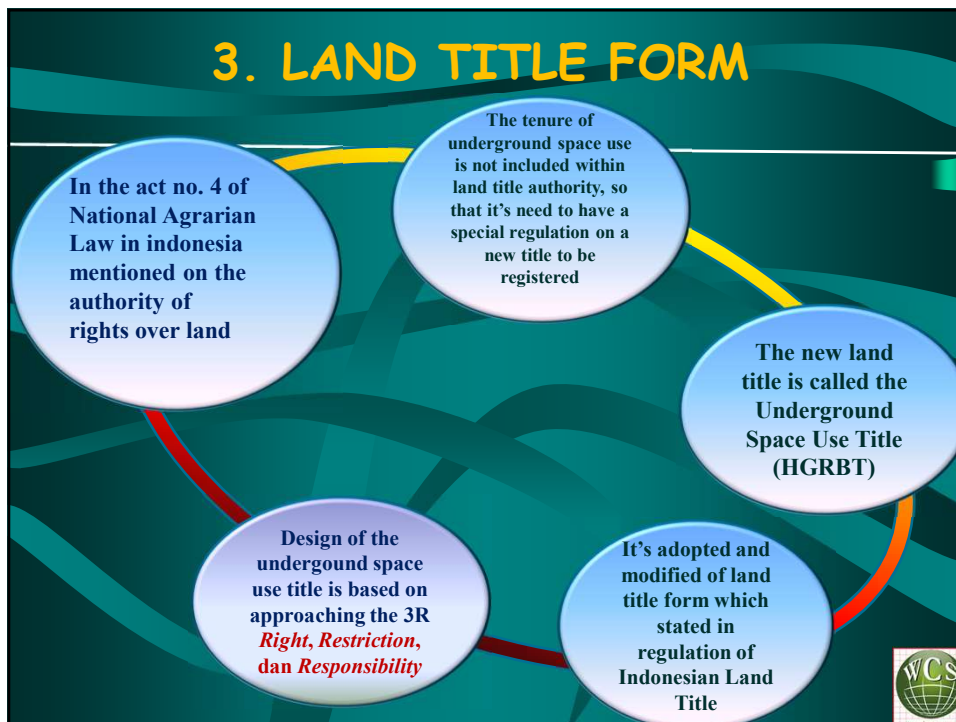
3. LAND TITLE FORM

In the act no. 4 of National Agrarian Law in indonesia mentioned on the authority of rights over land

The tenure of underground space use is not included within land title authority, so that it's need to have a special regulation on a new title to be registered

The new land title is called the Underground Space Use Title (HGRBT)

It's adopted and modified of land title form which stated in regulation of Indonesian Land Title

Design of the undergound space use title is based on approaching the 3R *Right*, *Restriction*, dan *Responsibility*

WCS